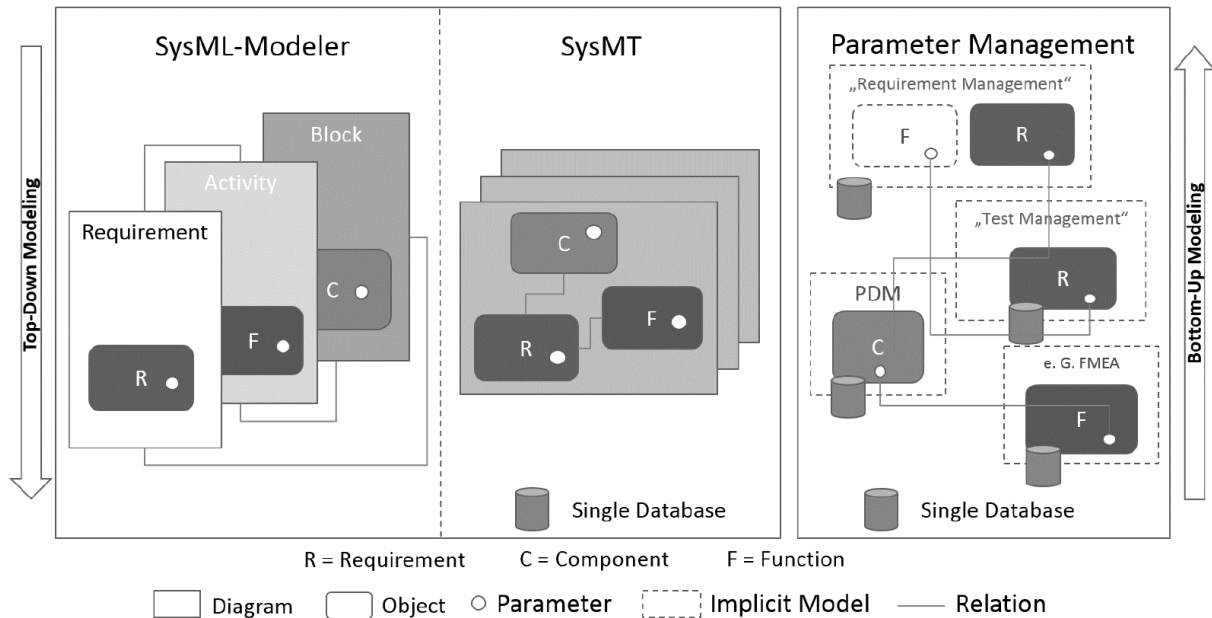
Top-Down Modeling

SysML-Modeler

Block

Activity

Requirement

C

F

R

SysMT

C

F

R

Single Database

Parameter Management

„Requirement Management“

F

R

„Test Management“

R

PDM

C

e. G. FMEA

F

Single Database

Bottom-Up Modeling

R = Requirement C = Component F = Function

Diagram Object Parameter Implicit Model Relation